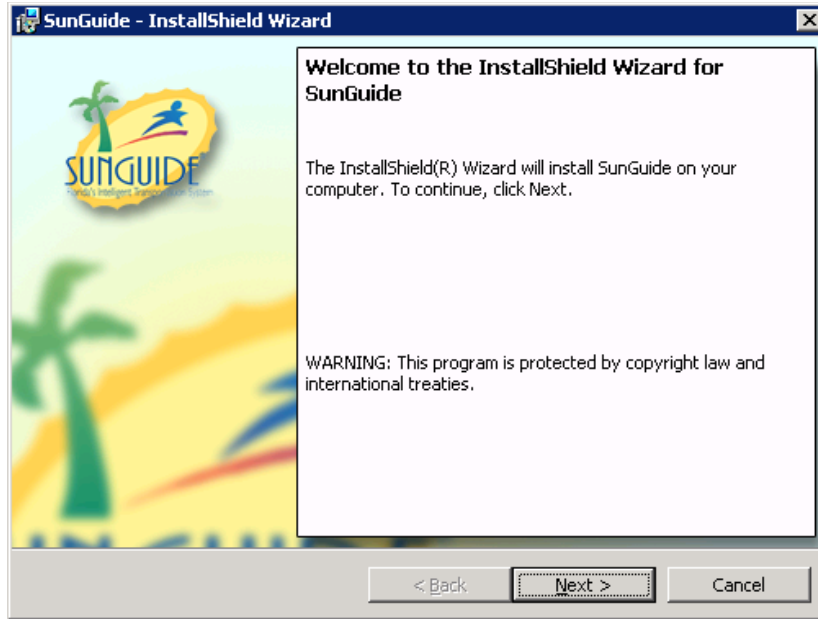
SunGuide - InstallShield Wizard

SUNGUIDE
Florida's Intelligent Transportation System

Welcome to the InstallShield Wizard for SunGuide

The InstallShield(R) Wizard will install SunGuide on your computer. To continue, click Next.

WARNING: This program is protected by copyright law and international treaties.

< Back
Next >
Cancel